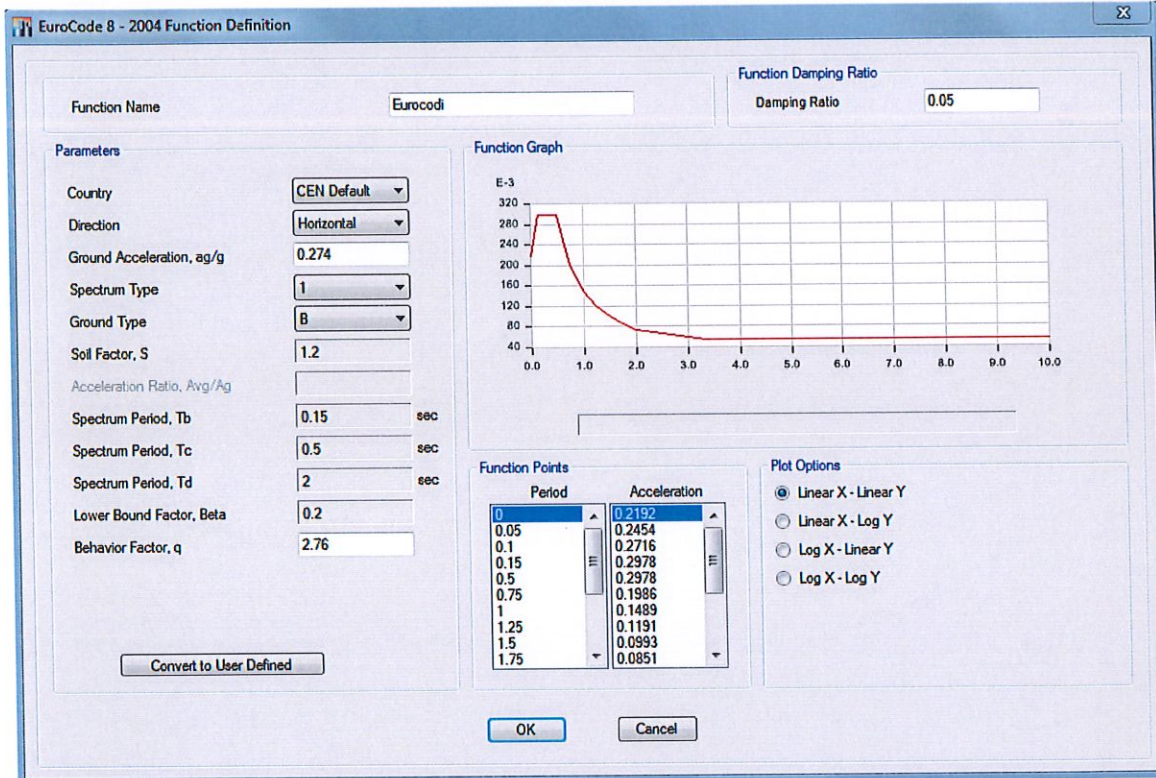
EuroCode 8 - 2004 Function Definition

Function Name Eurocodi

Function Damping Ratio
Damping Ratio 0.05

Parameters
Country CEN Default
Direction Horizontal
Ground Acceleration, ag/g 0.274
Spectrum Type 1
Ground Type B
Soil Factor, S 1.2
Acceleration Ratio, Avg/Ag
Spectrum Period, Tb 0.15 sec
Spectrum Period, Tc 0.5 sec
Spectrum Period, Td 2 sec
Lower Bound Factor, Beta 0.2
Behavior Factor, q 2.76

Convert to User Defined

Function Graph
E-3
320
280
240
200
160
120
80
40
0.0 1.0 2.0 3.0 4.0 5.0 6.0 7.0 8.0 9.0 10.0

Function Points
| Period | Acceleration |
|---|---|
| 0 | 0.2192 |
| 0.05 | 0.2454 |
| 0.1 | 0.2716 |
| 0.15 | 0.2978 |
| 0.5 | 0.2978 |
| 0.75 | 0.1986 |
| 1 | 0.1489 |
| 1.25 | 0.1191 |
| 1.5 | 0.0993 |
| 1.75 | 0.0851 |

Plot Options
Linear X - Linear Y
Linear X - Log Y
Log X - Linear Y
Log X - Log Y

OK Cancel